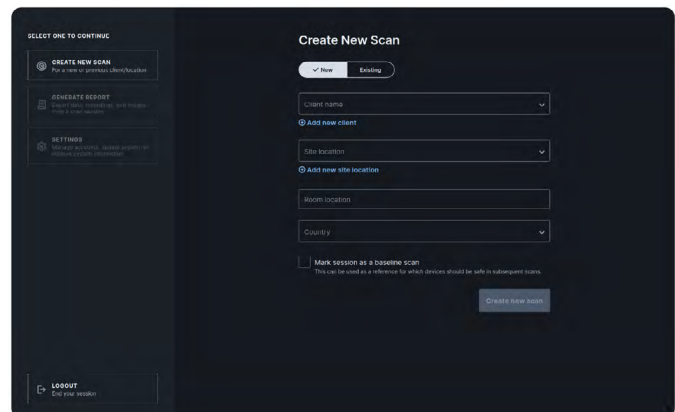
SELECT ONE TO CONTINUE

CREATE NEW SCAN
For a new or previous client/location

GENERATE REPORT
Export data, recordings, and images from a scan session

SETTINGS
Manage accounts, update properties, and modify system information

LOGOUT
End your session

Create New Scan

✓ New | Existing

Client name

⊕ Add new client

Site location

⊕ Add new site location

Room location

Country

Mark session as a baseline scan
This can be used as a reference for which devices should be safe in subsequent scans.

Create new scan